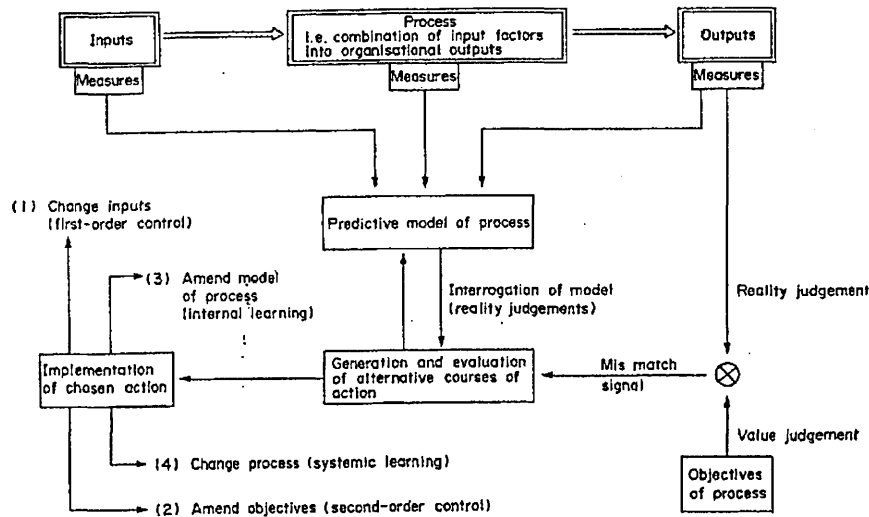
Inputs
Measures
Process
i.e. combination of input factors into organisational outputs
Measures
Outputs
Measures

(1) Change inputs (first-order control)

Predictive model of process

(3) Amend model of process (internal learning)

Interrogation of model (reality judgements)

Reality judgement

Implementation of chosen action

Generation and evaluation of alternative courses of action

Mis match signal

$\otimes$

Value judgement

(4) Change process (systemic learning)

Objectives of process

(2) Amend objectives (second-order control)